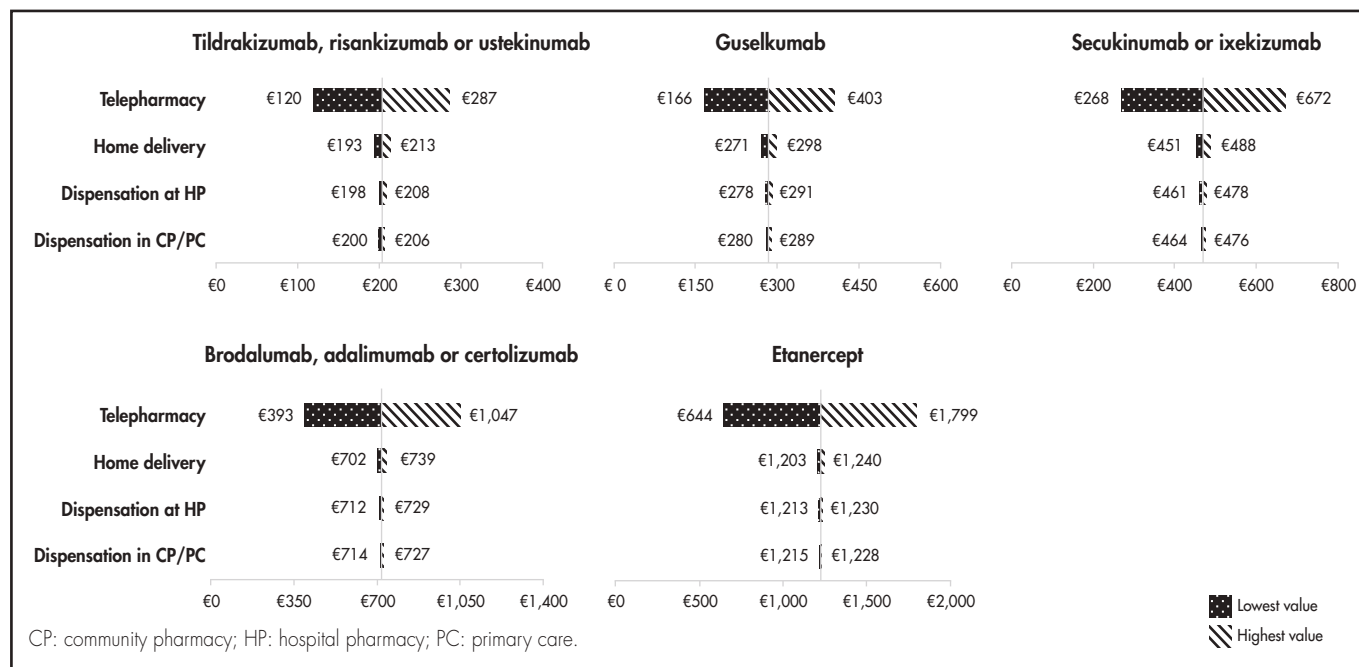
Tildrakizumab, risankizumab or ustekinumab

| | Lowest value | Highest value |
|---|---|---|
| Telepharmacy | €120 | €287 |
| Home delivery | €193 | €213 |
| Dispensation at HP | €198 | €208 |
| Dispensation in CP/PC | €200 | €206 |

€0 €100 €200 €300 €400

Guselkumab

| | Lowest value | Highest value |
|---|---|---|
| Telepharmacy | €166 | €403 |
| Home delivery | €271 | €298 |
| Dispensation at HP | €278 | €291 |
| Dispensation in CP/PC | €280 | €289 |

€ 0 €150 €300 €450 €600

Secukinumab or ixekizumab

| | Lowest value | Highest value |
|---|---|---|
| Telepharmacy | €268 | €672 |
| Home delivery | €451 | €488 |
| Dispensation at HP | €461 | €478 |
| Dispensation in CP/PC | €464 | €476 |

€0 €200 €400 €600 €800

Brodalumab, adalimumab or certolizumab

| | Lowest value | Highest value |
|---|---|---|
| Telepharmacy | €393 | €1,047 |
| Home delivery | €702 | €739 |
| Dispensation at HP | €712 | €729 |
| Dispensation in CP/PC | €714 | €727 |

€0 €350 €700 €1,050 €1,400

Etanercept

| | Lowest value | Highest value |
|---|---|---|
| Telepharmacy | €644 | €1,799 |
| Home delivery | €1,203 | €1,240 |
| Dispensation at HP | €1,213 | €1,230 |
| Dispensation in CP/PC | €1,215 | €1,228 |

€0 €500 €1,000 €1,500 €2,000

Lowest value
Highest value

CP: community pharmacy; HP: hospital pharmacy; PC: primary care.